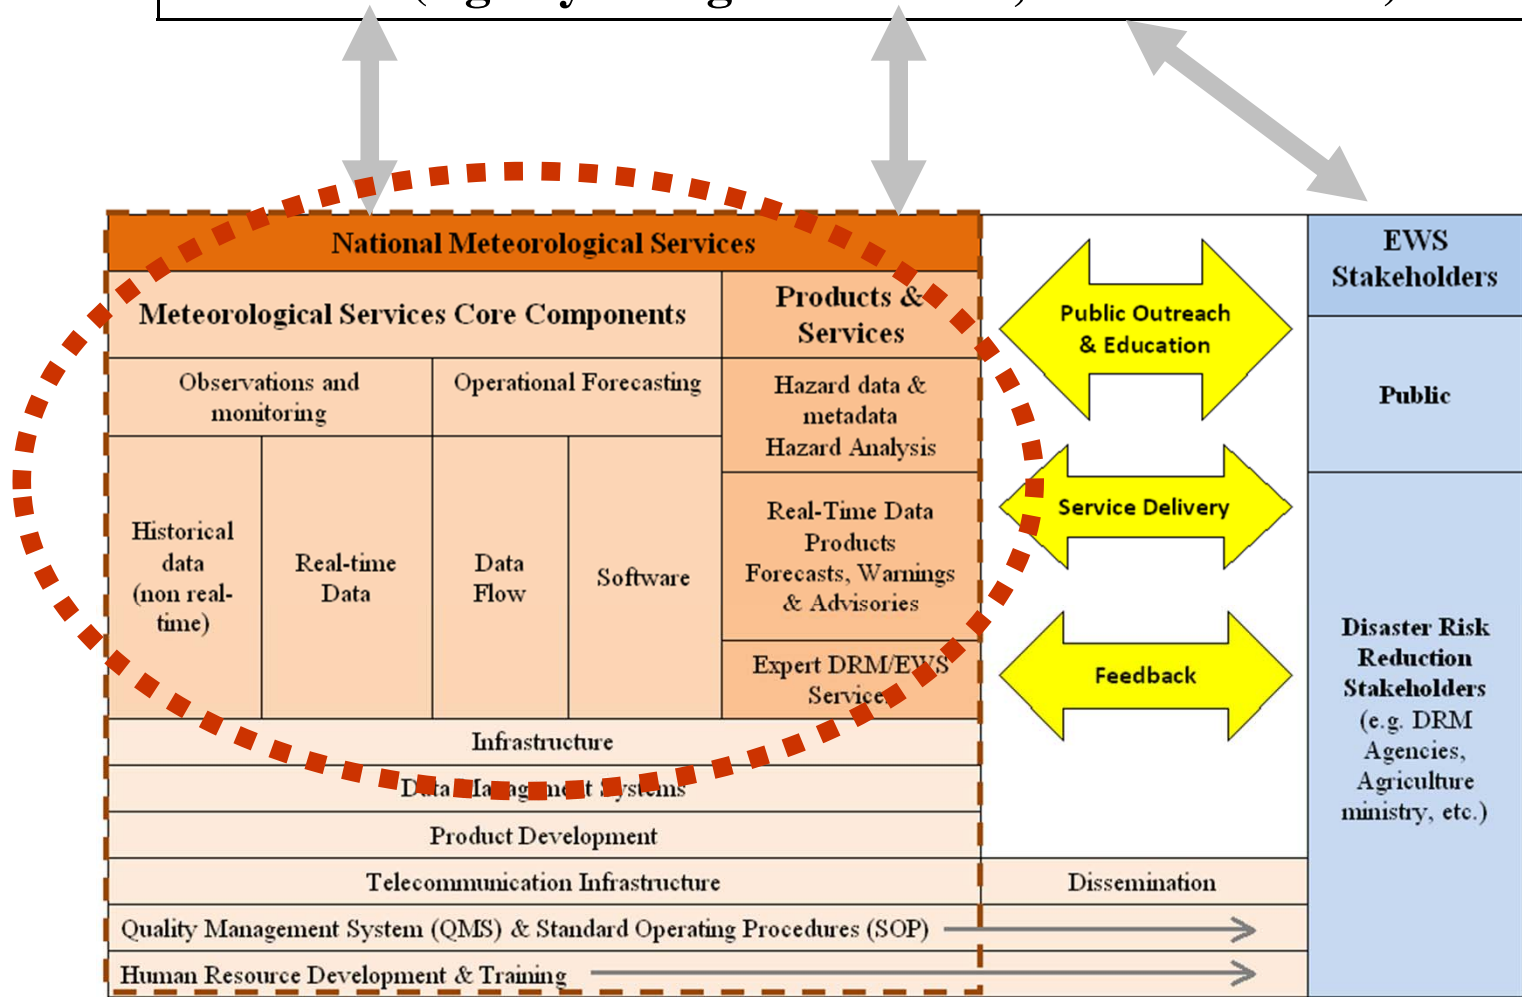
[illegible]

National Meteorological Services

Meteorological Services Core Components

Products & Services

Observations and monitoring

Operational Forecasting

Hazard data & metadata Hazard Analysis

Historical data (non real-time)

Real-time Data

Data Flow

Software

Real-Time Data Products Forecasts, Warnings & Advisories

Expert DRM/EWS Services

Infrastructure

Data Management Systems

Product Development

Telecommunication Infrastructure

Dissemination

Quality Management System (QMS) & Standard Operating Procedures (SOP)

Human Resource Development & Training

Public Outreach & Education

Service Delivery

Feedback

EWS Stakeholders

Public

Disaster Risk Reduction Stakeholders (e.g. DRM Agencies, Agriculture ministry, etc.)